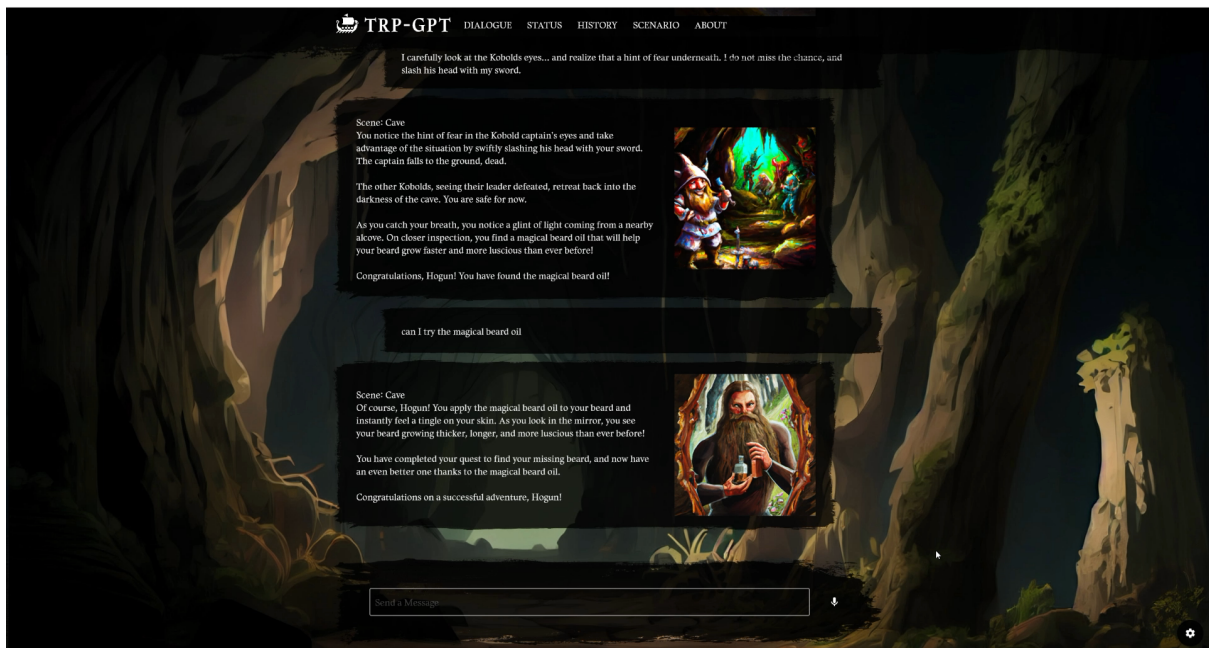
TRP-GPT DIALOGUE STATUS HISTORY SCENARIO ABOUT

I carefully look at the Kobolds eyes... and realize that a hint of fear underneath. I do not miss the chance, and slash his head with my sword.

Scene: Cave
You notice the hint of fear in the Kobold captain's eyes and take advantage of the situation by swiftly slashing his head with your sword. The captain falls to the ground, dead.

The other Kobolds, seeing their leader defeated, retreat back into the darkness of the cave. You are safe for now.

As you catch your breath, you notice a glint of light coming from a nearby alcove. On closer inspection, you find a magical beard oil that will help your beard grow faster and more luscious than ever before!

Congratulations, Hogun! You have found the magical beard oil!

can I try the magical beard oil

Scene: Cave
Of course, Hogun! You apply the magical beard oil to your beard and instantly feel a tingle on your skin. As you look in the mirror, you see your beard growing thicker, longer, and more luscious than ever before!

You have completed your quest to find your missing beard, and now have an even better one thanks to the magical beard oil.

Congratulations on a successful adventure, Hogun!

Send a Message